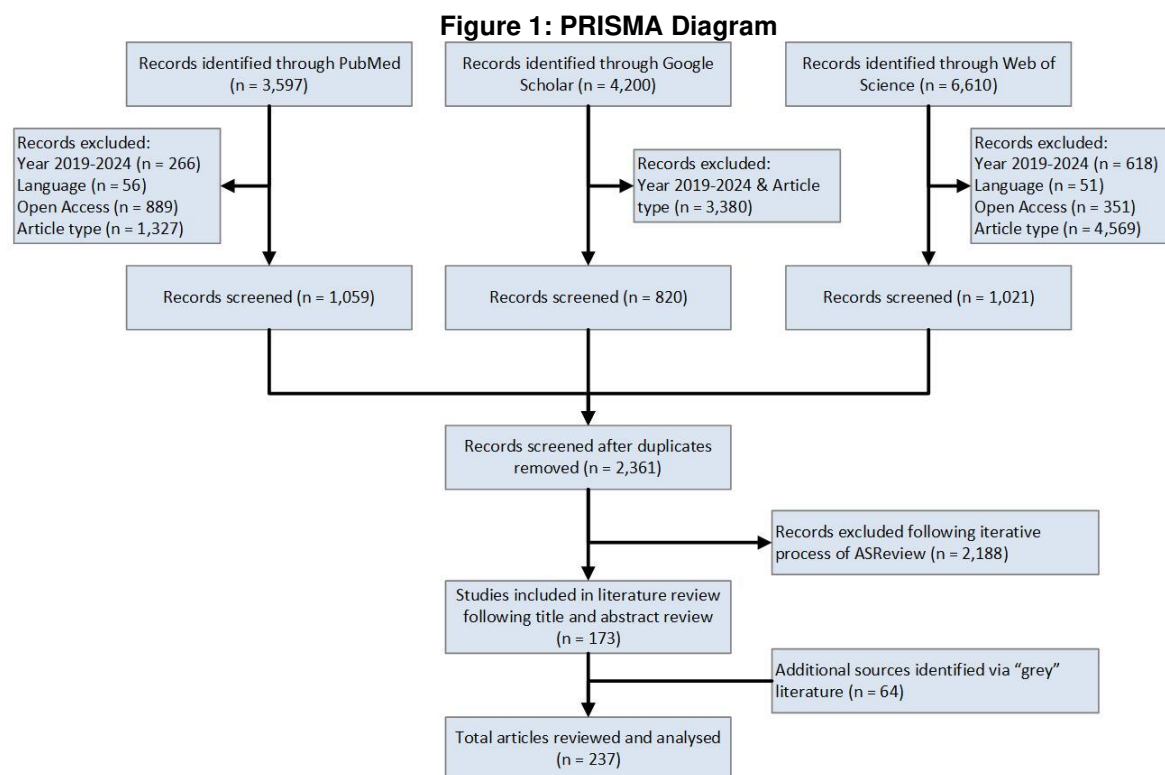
Figure 1: PRISMA Diagram

Records identified through PubMed (n = 3,597)

Records identified through Google Scholar (n = 4,200)

Records identified through Web of Science (n = 6,610)

Records excluded:
Year 2019-2024 (n = 266)
Language (n = 56)
Open Access (n = 889)
Article type (n = 1,327)

Records excluded:
Year 2019-2024 & Article type (n = 3,380)

Records excluded:
Year 2019-2024 (n = 618)
Language (n = 51)
Open Access (n = 351)
Article type (n = 4,569)

Records screened (n = 1,059)

Records screened (n = 820)

Records screened (n = 1,021)

Records screened after duplicates removed (n = 2,361)

Records excluded following iterative process of ASReview (n = 2,188)

Studies included in literature review following title and abstract review (n = 173)

Additional sources identified via "grey" literature (n = 64)

Total articles reviewed and analysed (n = 237)